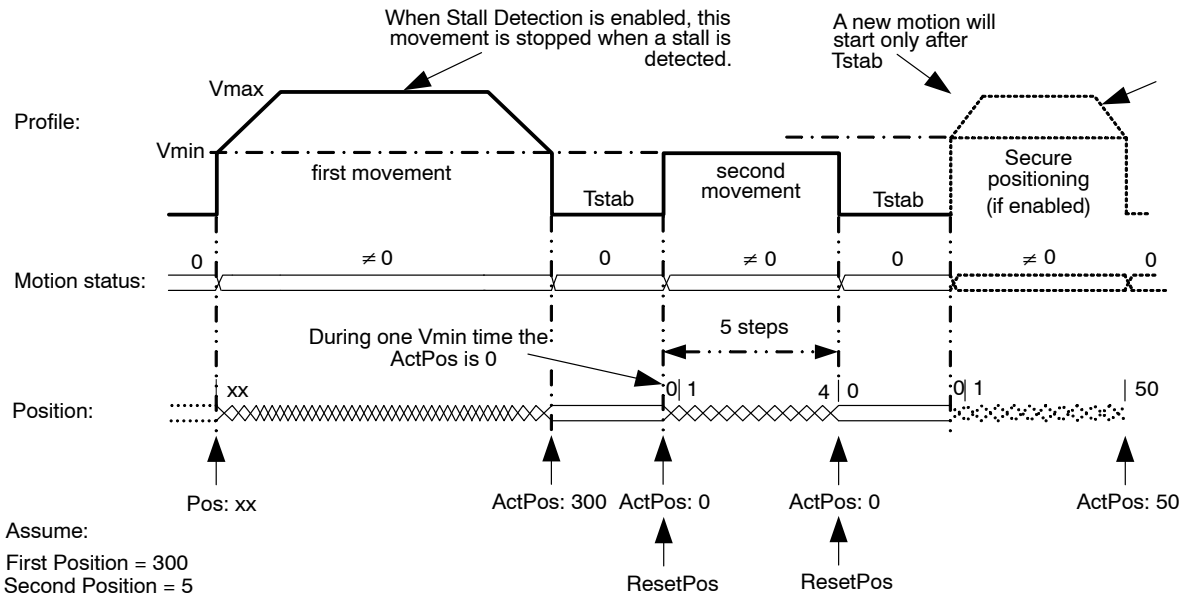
When Stall Detection is enabled, this movement is stopped when a stall is detected.

A new motion will start only after Tstab

Profile:

Vmax

Vmin

first movement

Tstab

second movement

Tstab

Secure positioning (if enabled)

Motion status:

0

$\neq 0$

0

$\neq 0$

0

$\neq 0$

0

During one Vmin time the ActPos is 0

5 steps

Position:

xx

0| 1

4 | 0

0| 1

| 50

Pos: xx

ActPos: 300

ActPos: 0

ActPos: 0

ActPos: 50

ResetPos

ResetPos

Assume:

First Position = 300
Second Position = 5